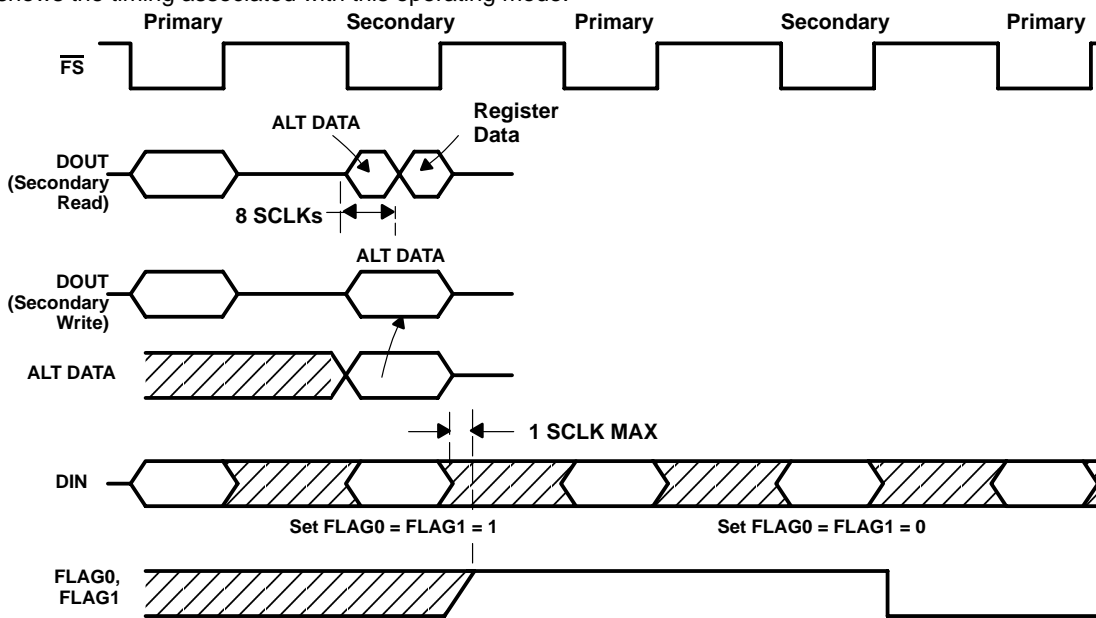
shows the timing associated with this operating mode.

Primary Secondary Primary Secondary Primary

$\overline{FS}$

ALT DATA

Register Data

DOUT (Secondary Read)

8 SCLKs

ALT DATA

DOUT (Secondary Write)

ALT DATA

1 SCLK MAX

DIN

Set FLAG0 = FLAG1 = 1

Set FLAG0 = FLAG1 = 0

FLAG0, FLAG1